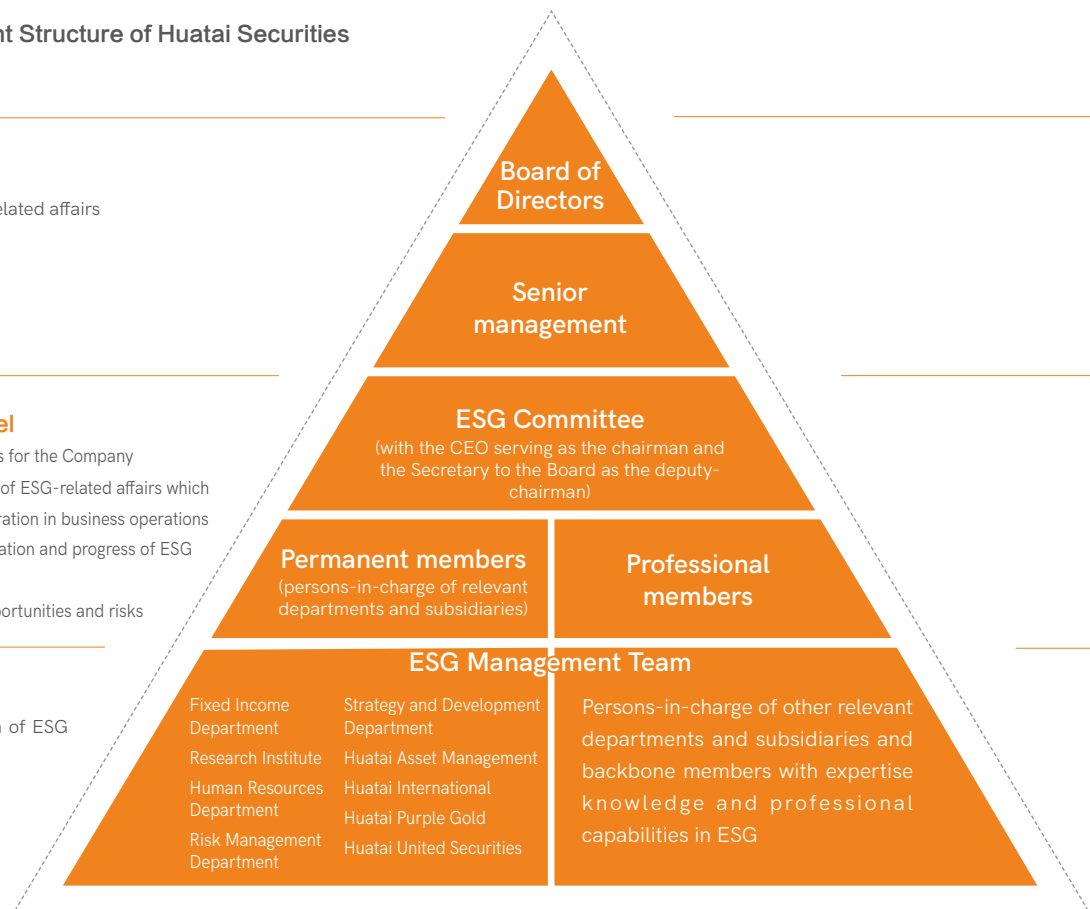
nt Structure of Huatai Securities

elated affairs

el

s for the Company

of ESG-related affairs which

ration in business operations

ation and progress of ESG

portunities and risks

n of ESG

Board of Directors

Senior management

ESG Committee
(with the CEO serving as the chairman and the Secretary to the Board as the deputy-chairman)

Permanent members
(persons-in-charge of relevant departments and subsidiaries)

Professional members

ESG Management Team

Fixed Income Department

Research Institute

Human Resources Department

Risk Management Department

Strategy and Development Department

Huatai Asset Management

Huatai International

Huatai Purple Gold

Huatai United Securities

Persons-in-charge of other relevant departments and subsidiaries and backbone members with expertise knowledge and professional capabilities in ESG